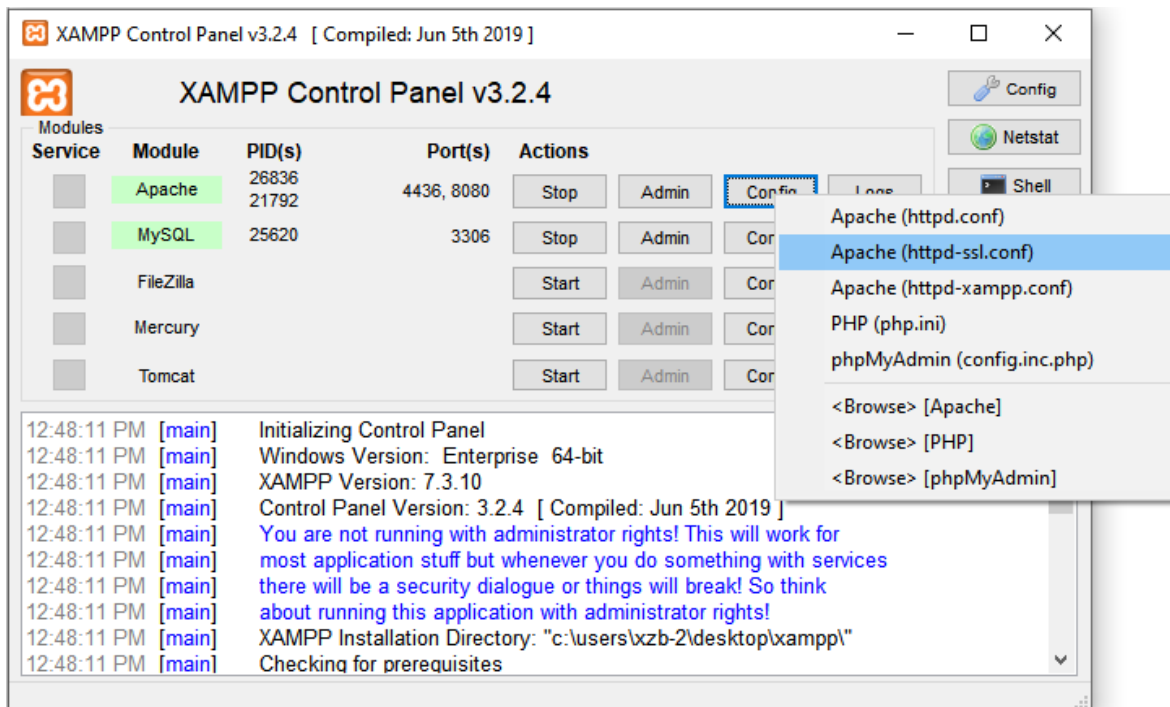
XAMPP Control Panel v3.2.4 [ Compiled: Jun 5th 2019 ]

XAMPP Control Panel v3.2.4

Config
Netstat
Shell

Modules
| Service | Module | PID(s) | Port(s) | Actions | | | |
|---|---|---|---|---|---|---|---|
| | Apache | 26836 21792 | 4436, 8080 | Stop | Admin | Config | Logs |
| | MySQL | 25620 | 3306 | Stop | Admin | Cor | |
| | FileZilla | | | Start | Admin | Cor | |
| | Mercury | | | Start | Admin | Cor | |
| | Tomcat | | | Start | Admin | Cor | |

Apache (httpd.conf)
Apache (httpd-ssl.conf)
Apache (httpd-xampp.conf)
PHP (php.ini)
phpMyAdmin (config.inc.php)
<Browse> [Apache]
<Browse> [PHP]
<Browse> [phpMyAdmin]

12:48:11 PM [main] Initializing Control Panel
12:48:11 PM [main] Windows Version: Enterprise 64-bit
12:48:11 PM [main] XAMPP Version: 7.3.10
12:48:11 PM [main] Control Panel Version: 3.2.4 [ Compiled: Jun 5th 2019 ]
12:48:11 PM [main] You are not running with administrator rights! This will work for
12:48:11 PM [main] most application stuff but whenever you do something with services
12:48:11 PM [main] there will be a security dialogue or things will break! So think
12:48:11 PM [main] about running this application with administrator rights!
12:48:11 PM [main] XAMPP Installation Directory: "c:\users\xzb-2\desktop\xampp\"
12:48:11 PM [main] Checking for prerequisites